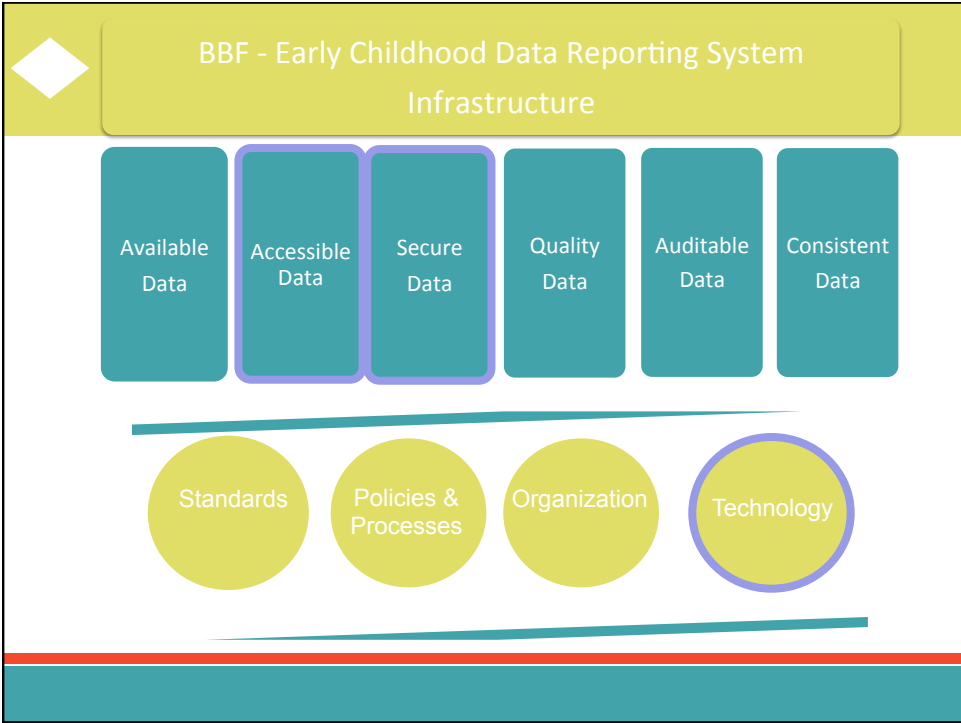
BBF - Early Childhood Data Reporting System Infrastructure

Available Data

Accessible Data

Secure Data

Quality Data

Auditable Data

Consistent Data

Standards

Policies & Processes

Organization

Technology